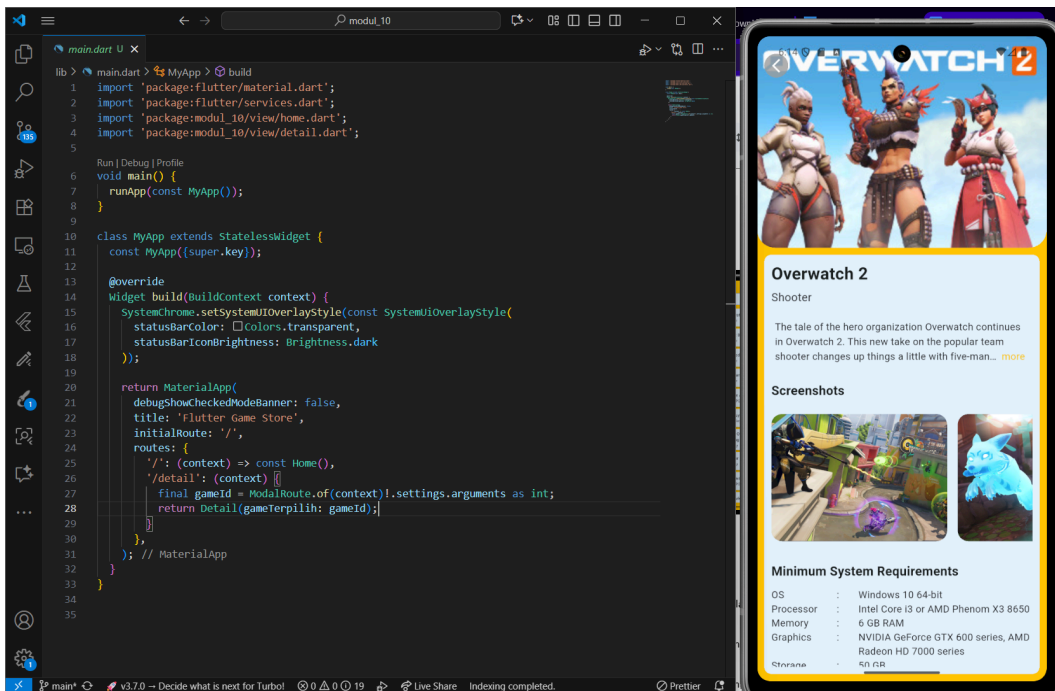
modul_10

main.dart U ×

lib > main.dart > MyApp > build

1 import 'package:flutter/material.dart';
2 import 'package:flutter/services.dart';
3 import 'package:modul_10/view/home.dart';
4 import 'package:modul_10/view/detail.dart';
5
Run | Debug | Profile
6 void main() {
7   runApp(const MyApp());
8 }
9
10 class MyApp extends StatelessWidget {
11   const MyApp({super.key});
12
13   @override
14   Widget build(BuildContext context) {
15     SystemChrome.setSystemUIOverlayStyle(const SystemUiOverlayStyle(
16       statusBarColor: Colors.transparent,
17       statusBarIconBrightness: Brightness.dark
18     ));
19
20     return MaterialApp(
21       debugShowCheckedModeBanner: false,
22       title: 'Flutter Game Store',
23       initialRoute: '/',
24       routes: {
25         '/': (context) => const Home(),
26         '/detail': (context) {
27           final gameId = ModalRoute.of(context)!.settings.arguments as int;
28           return Detail(gameTerpilih: gameId);
29         }
30       },
31     ); // MaterialApp
32   }
33 }
34
35

135

main* v3.7.0 → Decide what is next for Turbo! ⊗ 0 ⚠ 0 ⓘ 19 Live Share Indexing completed. Prettier

OVERWATCH 2

Overwatch 2

Shooter

The tale of the hero organization Overwatch continues in Overwatch 2. This new take on the popular team shooter changes up things a little with five-man... more

Screenshots

Minimum System Requirements

| OS | : | Windows 10 64-bit |
|---|---|---|
| Processor | : | Intel Core i3 or AMD Phenom X3 8650 |
| Memory | : | 6 GB RAM |
| Graphics | : | NVIDIA GeForce GTX 600 series, AMD Radeon HD 7000 series |
| Storage | : | 50 GB |